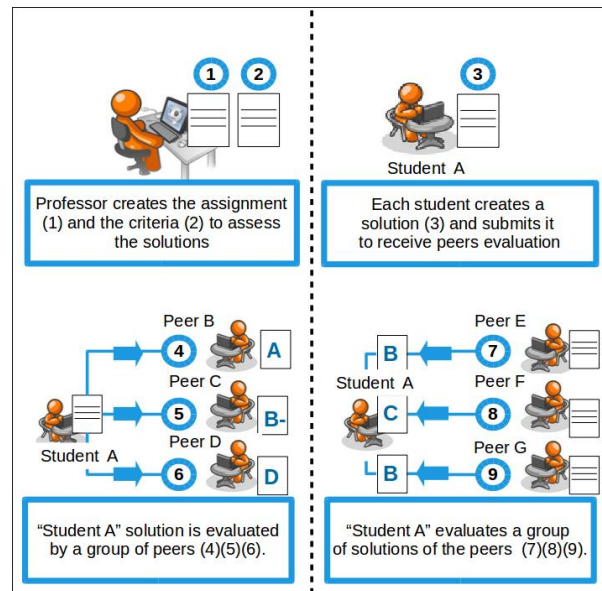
1 2

Professor creates the assignment (1) and the criteria (2) to assess the solutions

3

Student A

Each student creates a solution (3) and submits it to receive peers evaluation

Peer B
4 A
Peer C
5 B-
Peer D
Student A
6 D

"Student A" solution is evaluated by a group of peers (4)(5)(6).

Peer E
B 7
Student A
Peer F
C 8
Peer G
B 9

"Student A" evaluates a group of solutions of the peers (7)(8)(9).